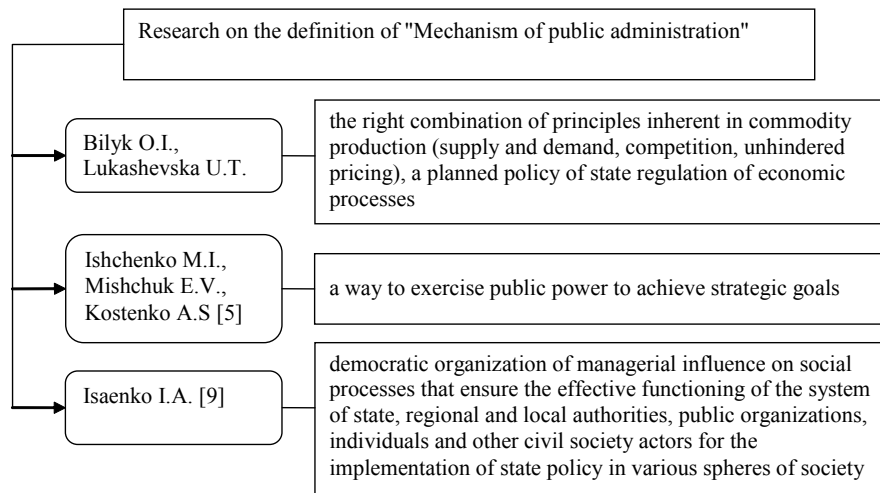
Research on the definition of "Mechanism of public administration"

Bilyk O.I., Lukashevska U.T.

the right combination of principles inherent in commodity production (supply and demand, competition, unhindered pricing), a planned policy of state regulation of economic processes

Ishchenko M.I., Mishchuk E.V., Kostenko A.S [5]

a way to exercise public power to achieve strategic goals

Isaenko I.A. [9]

democratic organization of managerial influence on social processes that ensure the effective functioning of the system of state, regional and local authorities, public organizations, individuals and other civil society actors for the implementation of state policy in various spheres of society